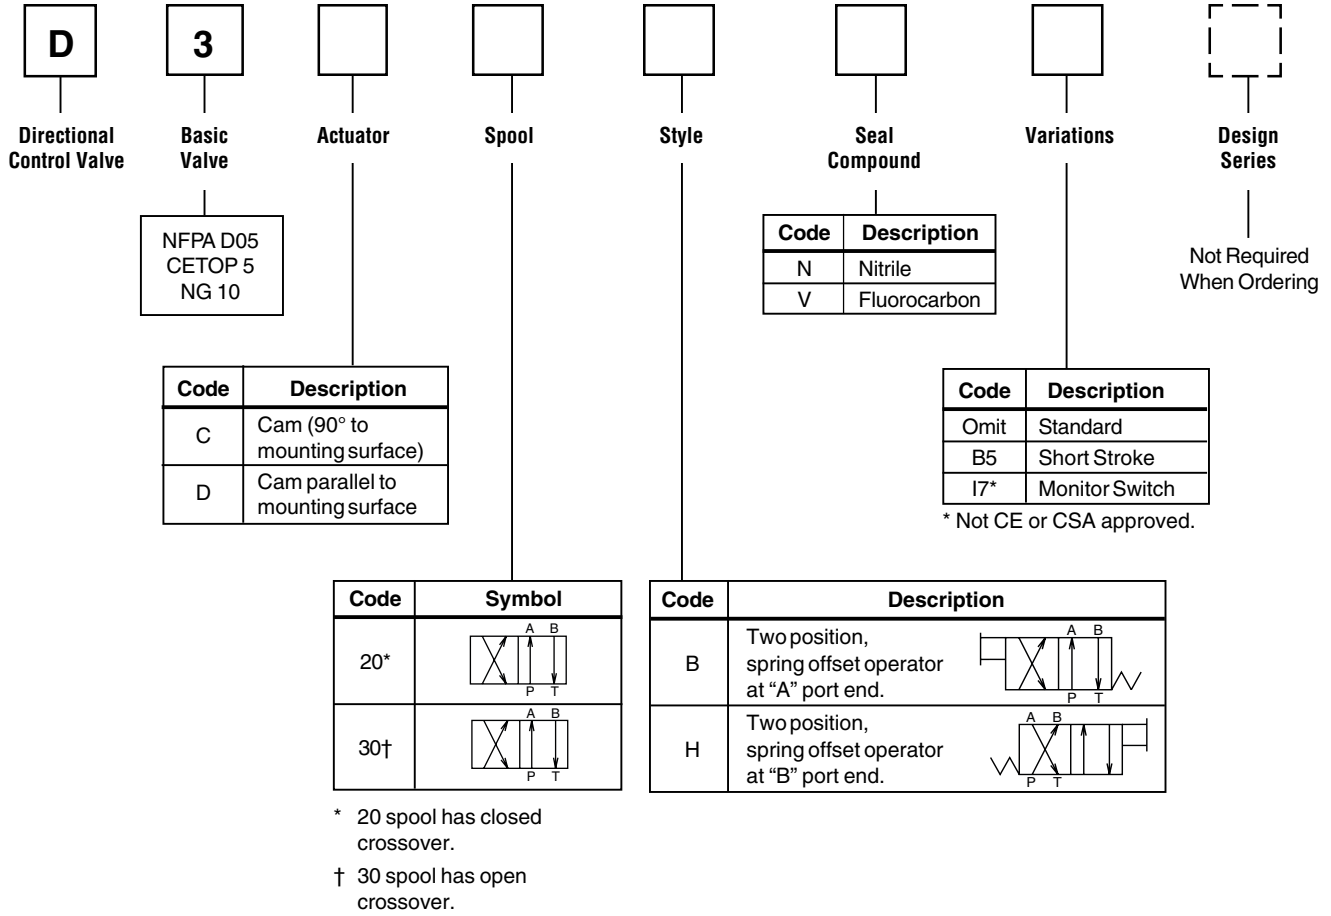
D

3

Directional Control Valve

Basic Valve

Actuator

Spool

Style

Seal Compound

Variations

Design Series

NFPA D05
CETOP 5
NG 10

| Code | Description |
|---|---|
| N | Nitrile |
| V | Fluorocarbon |

Not Required When Ordering

| Code | Description |
|---|---|
| C | Cam (90° to mounting surface) |
| D | Cam parallel to mounting surface |

| Code | Description |
|---|---|
| Omit | Standard |
| B5 | Short Stroke |
| I7* | Monitor Switch |

* Not CE or CSA approved.

| Code | Symbol |
|---|---|
| 20* | A B P T |
| 30† | A B P T |

| Code | Description |
|---|---|
| B | Two position, spring offset operator at "A" port end. A B P T |
| H | Two position, spring offset operator at "B" port end. A B P T |

* 20 spool has closed crossover.

† 30 spool has open crossover.